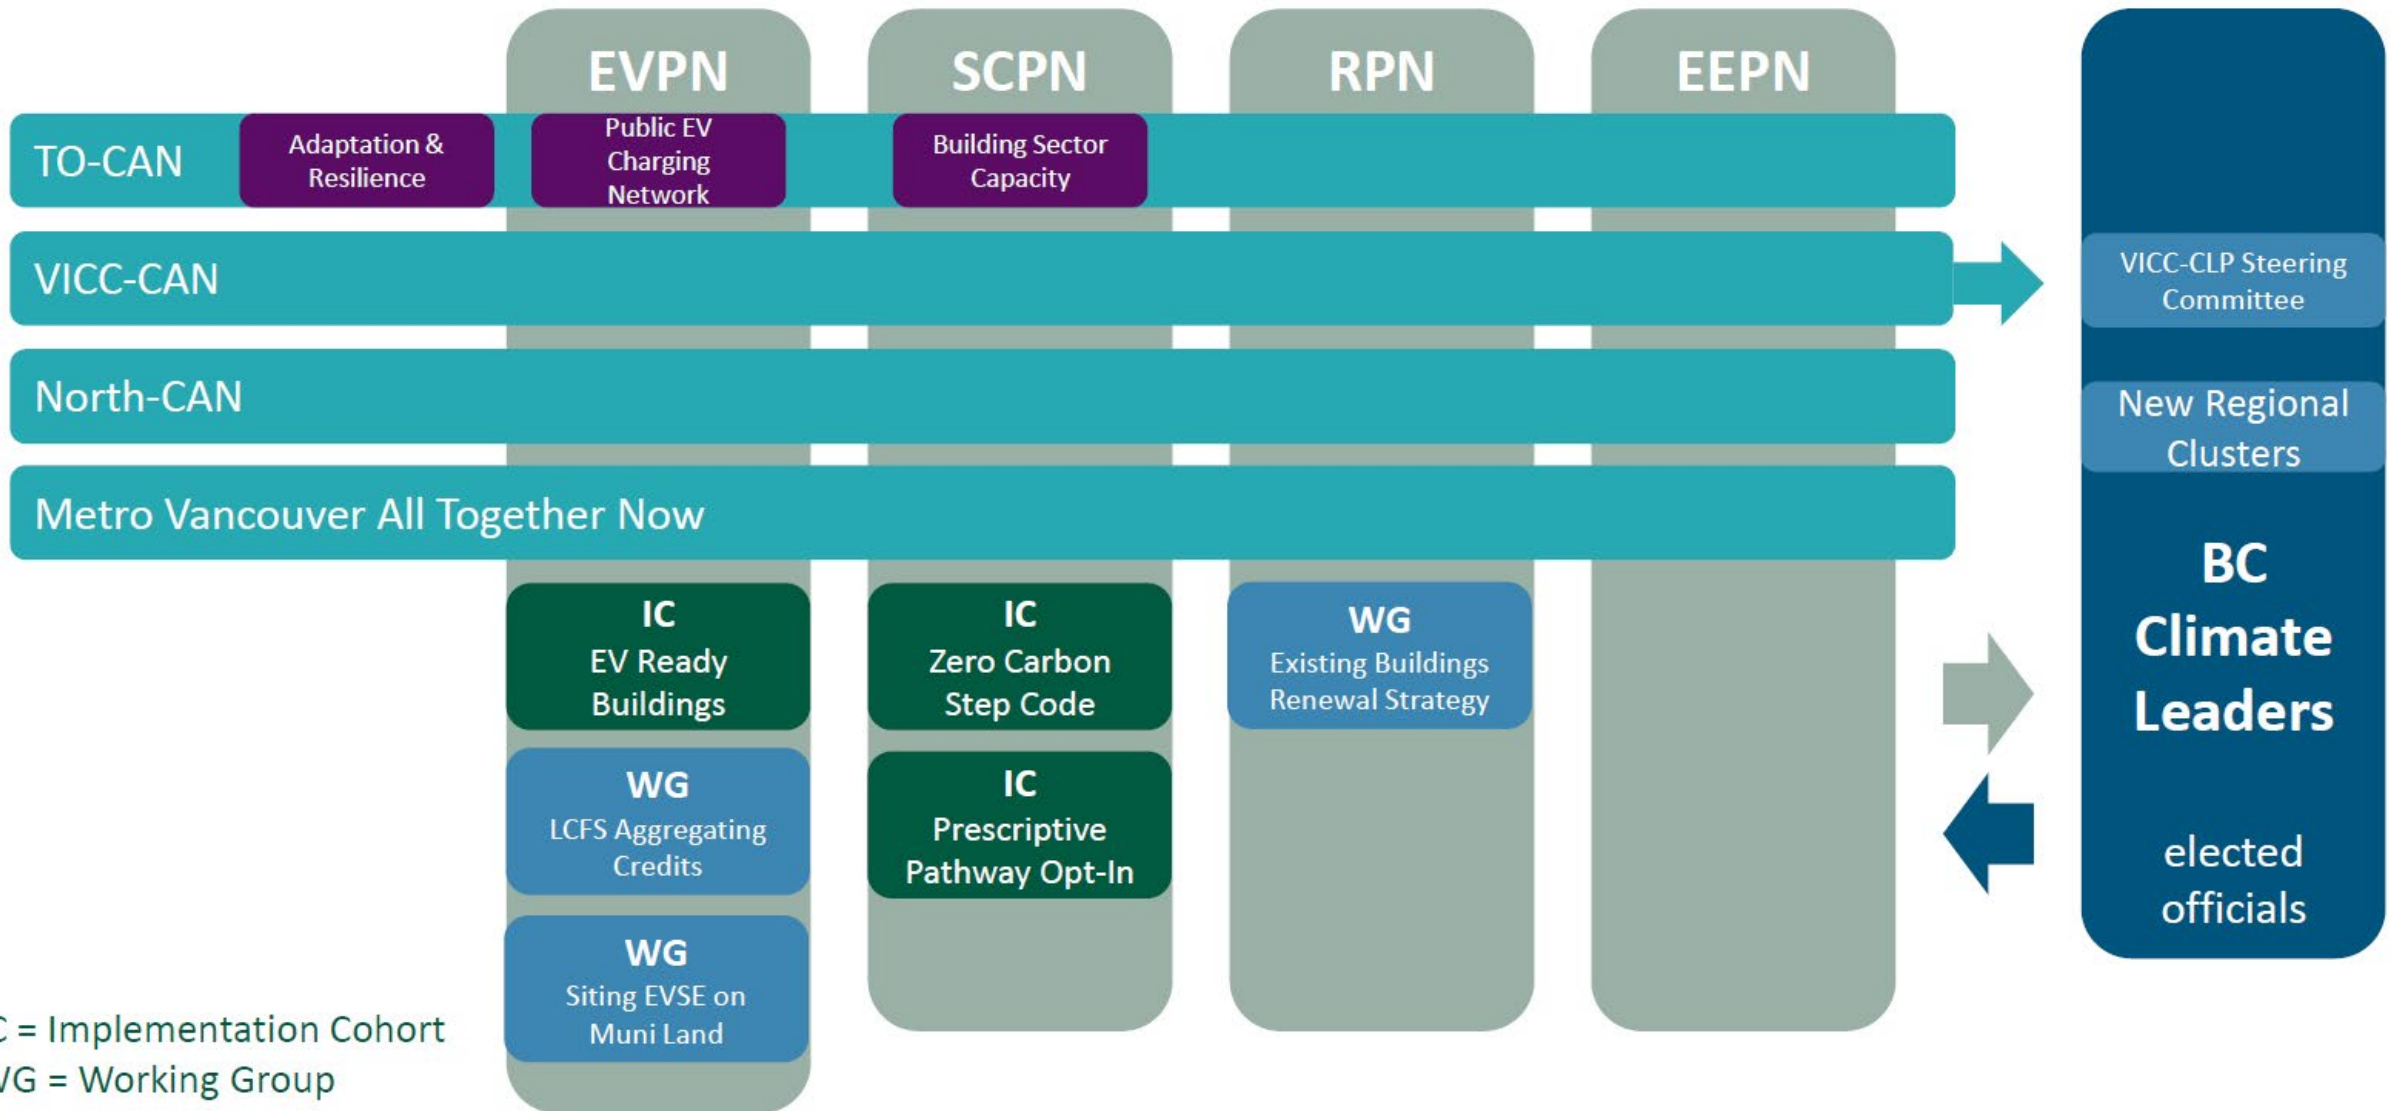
EVPN
SCPN
RPN
EEPN

TO-CAN
Adaptation & Resilience
Public EV Charging Network
Building Sector Capacity

VICC-CAN

North-CAN

Metro Vancouver All Together Now

IC
EV Ready Buildings

WG
LCFS Aggregating Credits

WG
Siting EVSE on Muni Land

IC
Zero Carbon Step Code

IC
Prescriptive Pathway Opt-In

WG
Existing Buildings Renewal Strategy

VICC-CLP Steering Committee

New Regional Clusters

BC Climate Leaders

elected officials

C = Implementation Cohort
VG = Working Group